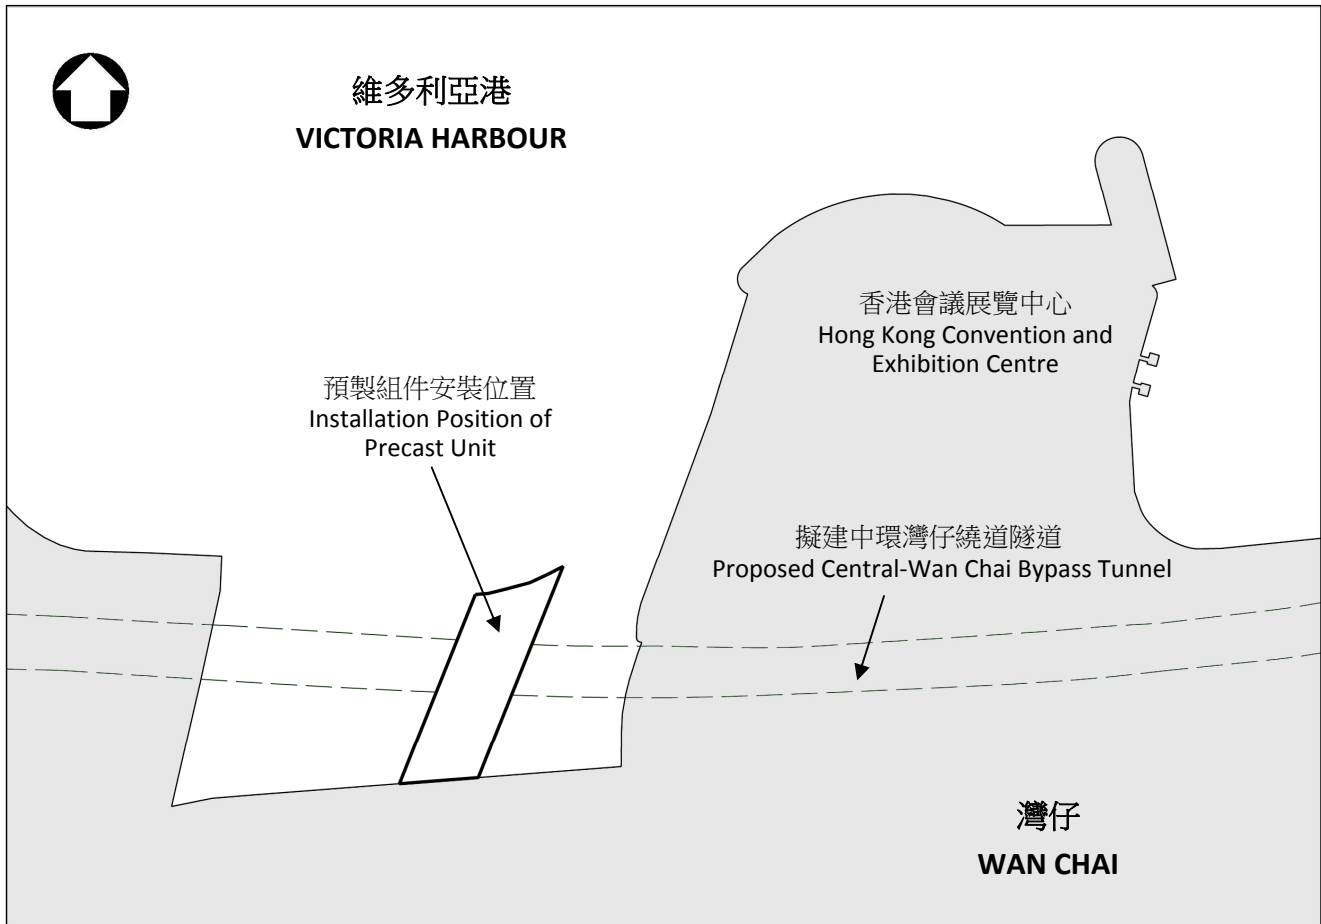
維多利亞港
VICTORIA HARBOUR

香港會議展覽中心
Hong Kong Convention and Exhibition Centre

預製組件安裝位置
Installation Position of Precast Unit

擬建中環灣仔繞道隧道
Proposed Central-Wan Chai Bypass Tunnel

灣仔
WAN CHAI